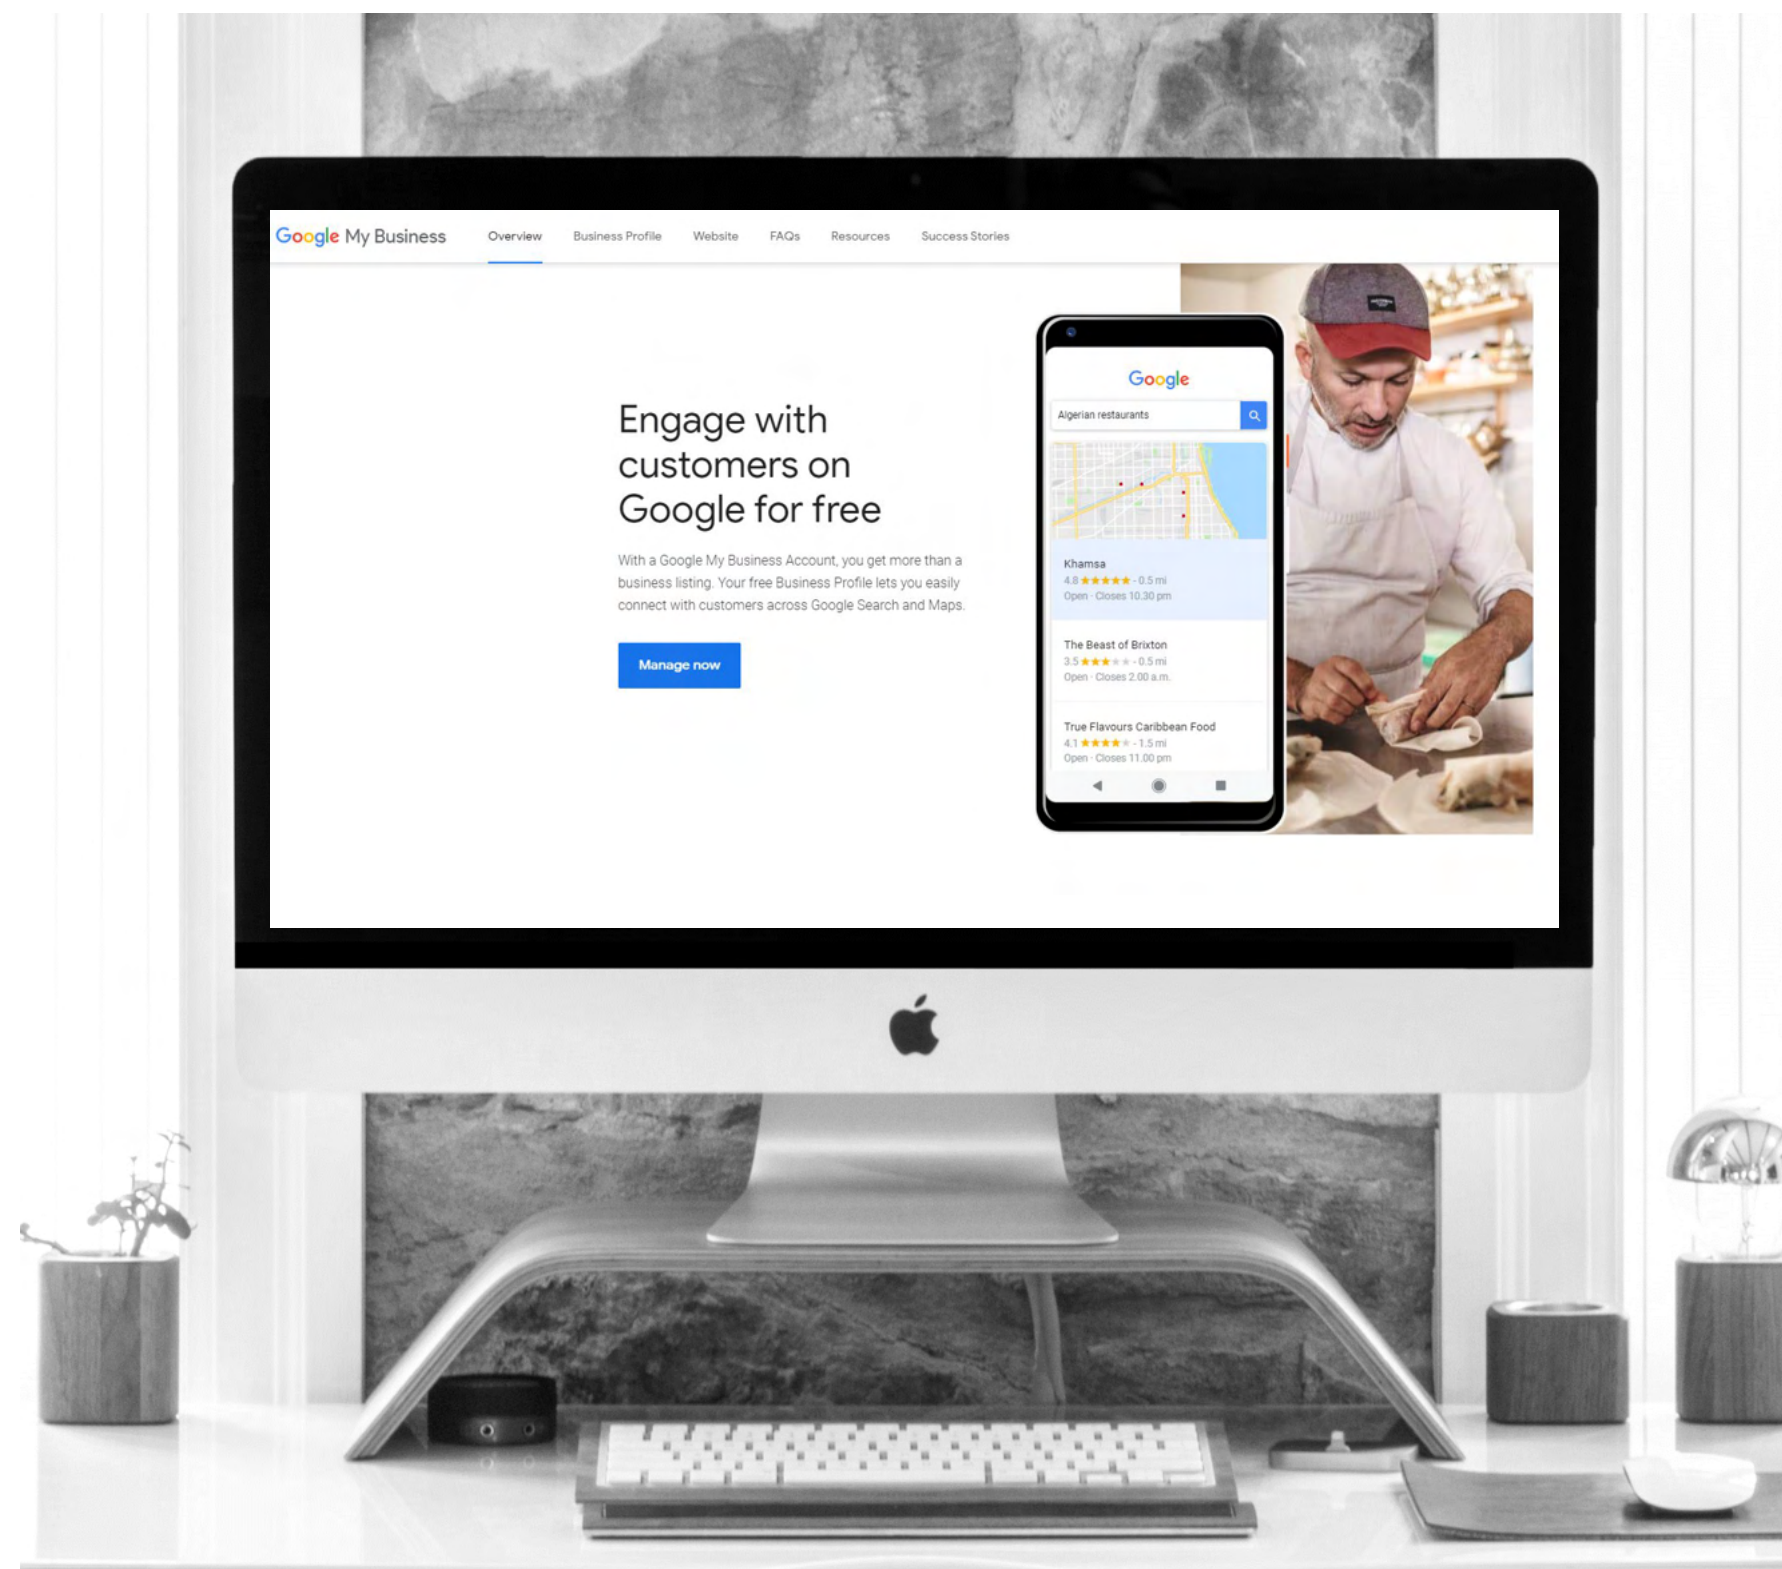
Google My Business

Overview Business Profile Website FAQs Resources Success Stories

Engage with customers on Google for free

With a Google My Business Account, you get more than a business listing. Your free Business Profile lets you easily connect with customers across Google Search and Maps.

Manage now

Google

Algerian restaurants

Khamsa
4.8 ★★★★★ · 0.5 mi
Open · Closes 10.30 pm

The Beast of Brixton
3.5 ★★★★★ · 0.5 mi
Open · Closes 2.00 a.m.

True Flavours Caribbean Food
4.1 ★★★★★ · 1.5 mi
Open · Closes 11.00 pm